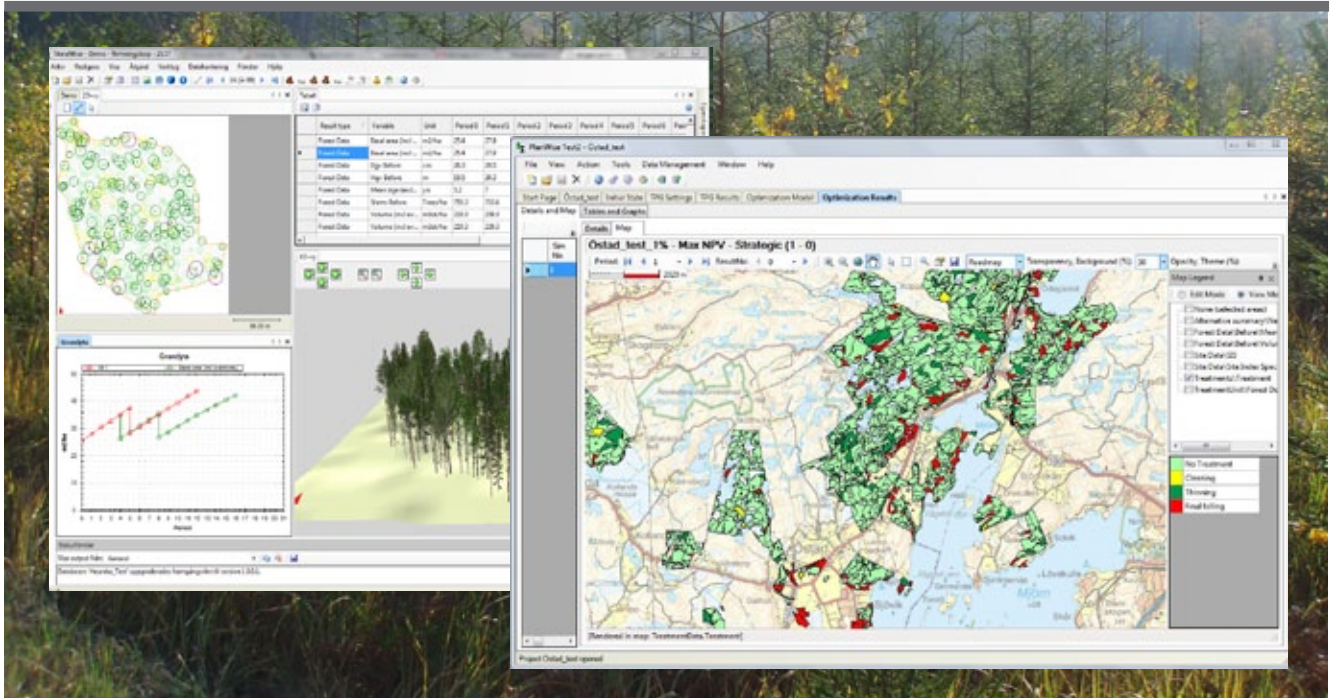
StandWise - Demo - Terminalskap - 2017

Arkiv Redigera Visa Åtgärd Verktyg Datahantering Fönster Hjälp

Tabell

| Result type | Variable | Unit | Period0 | Period1 | Period2 | Period3 | Period4 | Period5 | Period6 |
|---|---|---|---|---|---|---|---|---|---|
| Forest Data | Basal area (incl ... | m2/ha | 25.6 | 27.8 | | | | | |
| Forest Data | Basal area (incl ... | m2/ha | 25.6 | 27.8 | | | | | |
| Forest Data | Hgv Before | m | 26.0 | 28.5 | | | | | |
| Forest Data | Hgv Before | m | 18.0 | 26.2 | | | | | |
| Forest Data | Mean age (excl ... | yrs | 5.2 | 7 | | | | | |
| Forest Data | Stems Before | Trees/ha | 750.2 | 733.6 | | | | | |
| Forest Data | Volume (incl ... | m3sk/ha | 230.3 | 238.6 | | | | | |
| Forest Data | Volume (incl ... | m3sk/ha | 220.2 | 228.2 | | | | | |

Grundyta

Grundyta

m2/ha

Period

0 1 2 3 4 5 6 7 8 9 10 11 12 13 14 15 16 17 18 19 20 21

Visa output från: Generell

Resultat: 'Heureka_Test' uppgraderades framgångsrikt till version 2.0.0.

PlanWise Test2 - Östad_test

File View Action Tools Data Management Window Help

Start Page Östad_test Define Stote TPS Settings TPS Results Optimization Model Optimization Results

Details and Map Tables and Graphs

Details Map

Sim
No
0

Östad_test_1% - Max NPV - Strategic (1 - 0)

Period: 1 ResultMe 0 Roadmap Transparency, Background (%) 30 Opacity, Theme (%)

2029 m

Map Legend

Edit Mode View Mo

None (selected areas)
Alternative summary (Va
Forest Data (Before) Mea
Forest Data (Before) Volu
Site Data (0)
Site Data Site Index Spec
Treatment Treatment
Treatment Unit Forest Da

No Treatment
Cleaning
Thinning
Final felling

[Rendered in map: TreatmentData.Treatment]

Project Östad_test opened